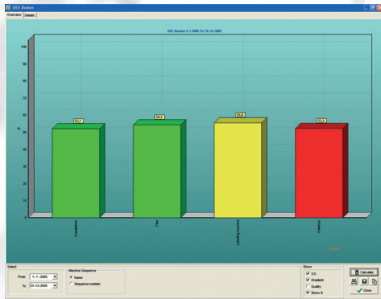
OEE Analyse

Overview | Details

OEE Analyse 5-1-2008 To 31-12-2008

100
90
80
70
60
50
40
30
20
10
0

%

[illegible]
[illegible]
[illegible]
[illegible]

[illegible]
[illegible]
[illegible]
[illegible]

Select
From 5-1-2008
To 31-12-2008

Machine Sequence
Name
Sequence number

Show
3D
Gradient
Quality
Show 0

Calculate
Close